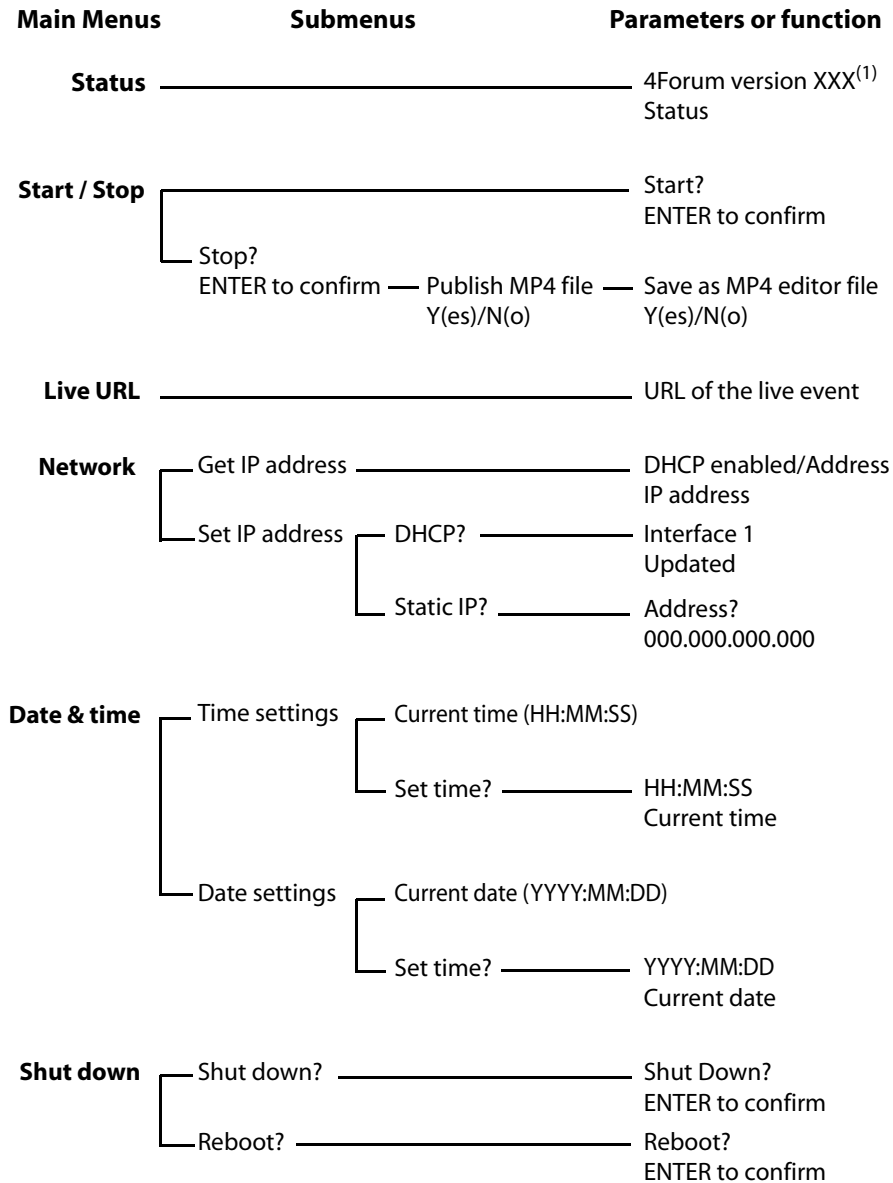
Main Menus Submenus Parameters or function

Status
4Forum version XXX$^{(1)}$
Status

Start / Stop
Start?
ENTER to confirm
Stop?
ENTER to confirm
Publish MP4 file
Y(es)/N(o)
Save as MP4 editor file
Y(es)/N(o)

Live URL
URL of the live event

Network
Get IP address
DHCP enabled/Address
IP address
Set IP address
DHCP?
Interface 1
Updated
Static IP?
Address?
000.000.000.000

Date & time
Time settings
Current time (HH:MM:SS)
Set time?
HH:MM:SS
Current time
Date settings
Current date (YYYY:MM:DD)
Set time?
YYYY:MM:DD
Current date

Shut down
Shut down?
Shut Down?
ENTER to confirm
Reboot?
Reboot?
ENTER to confirm